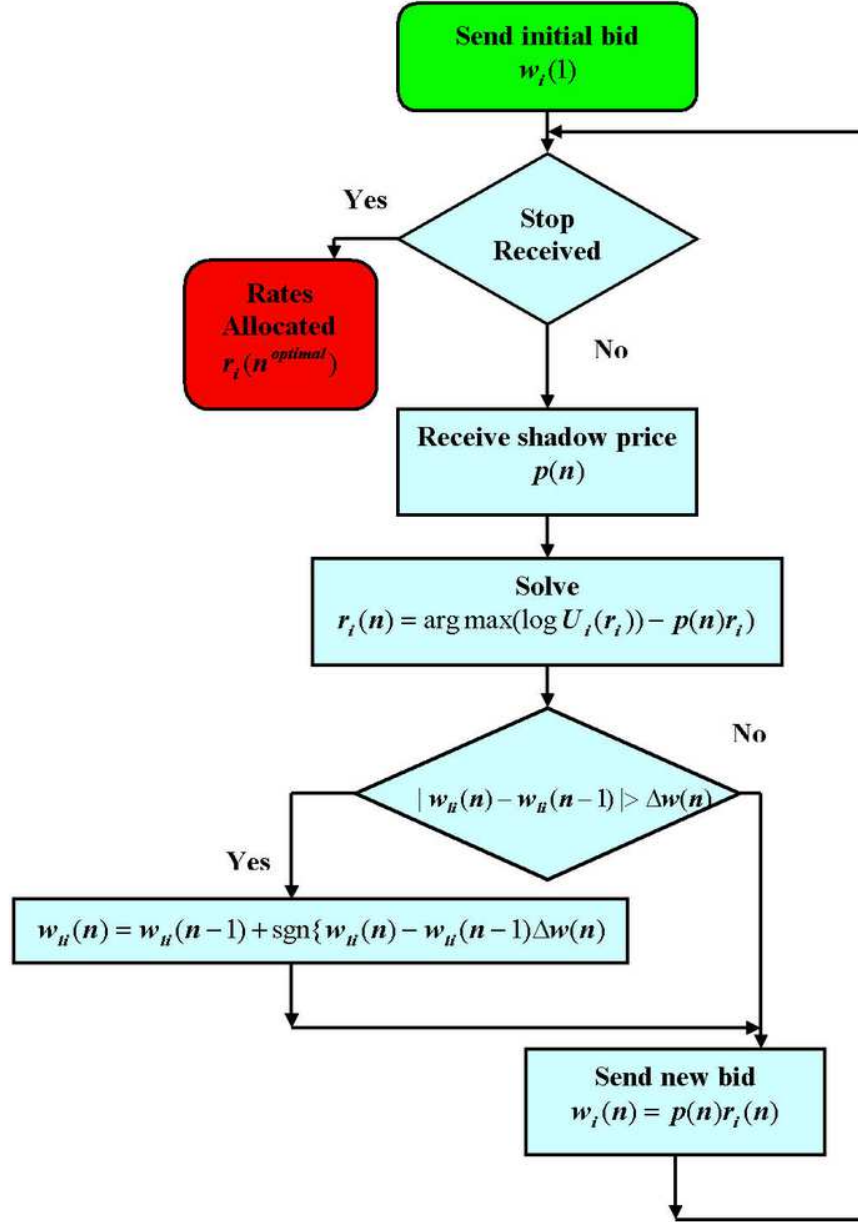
Send initial bid
$w_i(1)$

Yes

Stop Received

Rates Allocated
$r_i(n^{optimal})$

No

Receive shadow price
$p(n)$

Solve
$r_i(n) = \arg\max(\log U_i(r_i)) - p(n)r_i)$

No

$| w_{li}(n) - w_{li}(n-1) | > \Delta w(n)$

Yes

$w_{li}(n) = w_{li}(n-1) + \text{sgn}\{ w_{li}(n) - w_{li}(n-1) \Delta w(n)$

Send new bid
$w_i(n) = p(n)r_i(n)$